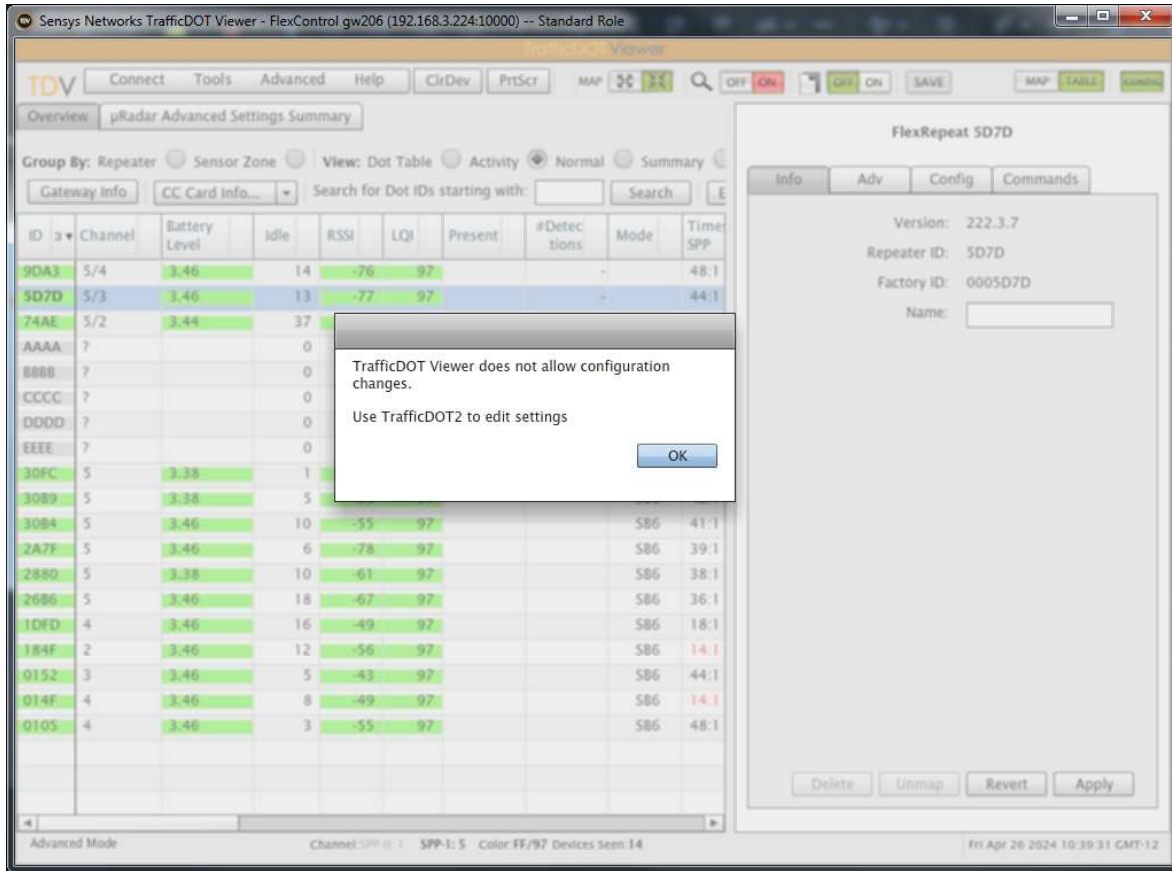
Sensys Networks TrafficDOT Viewer - FlexControl gw206 (192.168.3.224:10000) -- Standard Role

TrafficDOT Viewer

TDV Connect Tools Advanced Help ClrDev PrtScr MAP OFF ON OFF ON SAVE MAP TABLE

Overview µRadar Advanced Settings Summary

Group By: Repeater Sensor Zone View: Dot Table Activity Normal Summary

Gateway Info CC Card Info... Search for Dot IDs starting with: Search

| ID | Channel | Battery Level | Idle | RSSI | LQI | Present | #Detections | Mode | Time SPP |
|---|---|---|---|---|---|---|---|---|---|
| 9DA3 | 5/4 | 3.46 | 14 | -76 | 97 | | - | | 48:1 |
| 5D7D | 5/3 | 3.46 | 13 | -77 | 97 | | - | | 44:1 |
| 74AE | 5/2 | 3.44 | 37 | | | | | | |
| AAAA | ? | | 0 | | | | | | |
| 8888 | ? | | 0 | | | | | | |
| CCCC | ? | | 0 | | | | | | |
| DDDD | ? | | 0 | | | | | | |
| EEEE | ? | | 0 | | | | | | |
| 30FC | 5 | 3.38 | 1 | | | | | | |
| 3089 | 5 | 3.38 | 5 | | | | | | |
| 3084 | 5 | 3.46 | 10 | -55 | 97 | | | S86 | 41:1 |
| 2A7F | 5 | 3.46 | 6 | -78 | 97 | | | S86 | 39:1 |
| 2880 | 5 | 3.38 | 10 | -61 | 97 | | | S86 | 38:1 |
| 2686 | 5 | 3.46 | 18 | -67 | 97 | | | S86 | 36:1 |
| 1DFD | 4 | 3.46 | 16 | -49 | 97 | | | S86 | 18:1 |
| 184F | 2 | 3.46 | 12 | -56 | 97 | | | S86 | 14:1 |
| 0152 | 3 | 3.46 | 5 | -43 | 97 | | | S86 | 44:1 |
| 014F | 4 | 3.46 | 8 | -49 | 97 | | | S86 | 14:1 |
| 0105 | 4 | 3.46 | 3 | -55 | 97 | | | S86 | 48:1 |

TrafficDOT Viewer does not allow configuration changes.

Use TrafficDOT2 to edit settings

OK

FlexRepeat 5D7D

Info Adv Config Commands

Version: 222.3.7
Repeater ID: 5D7D
Factory ID: 0005D7D
Name:

Delete Unmap Revert Apply

Advanced Mode Channel:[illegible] SPP-1: 5 Color:FF/97 Devices Seen:14 Fri Apr 26 2024 10:39:31 GMT-12